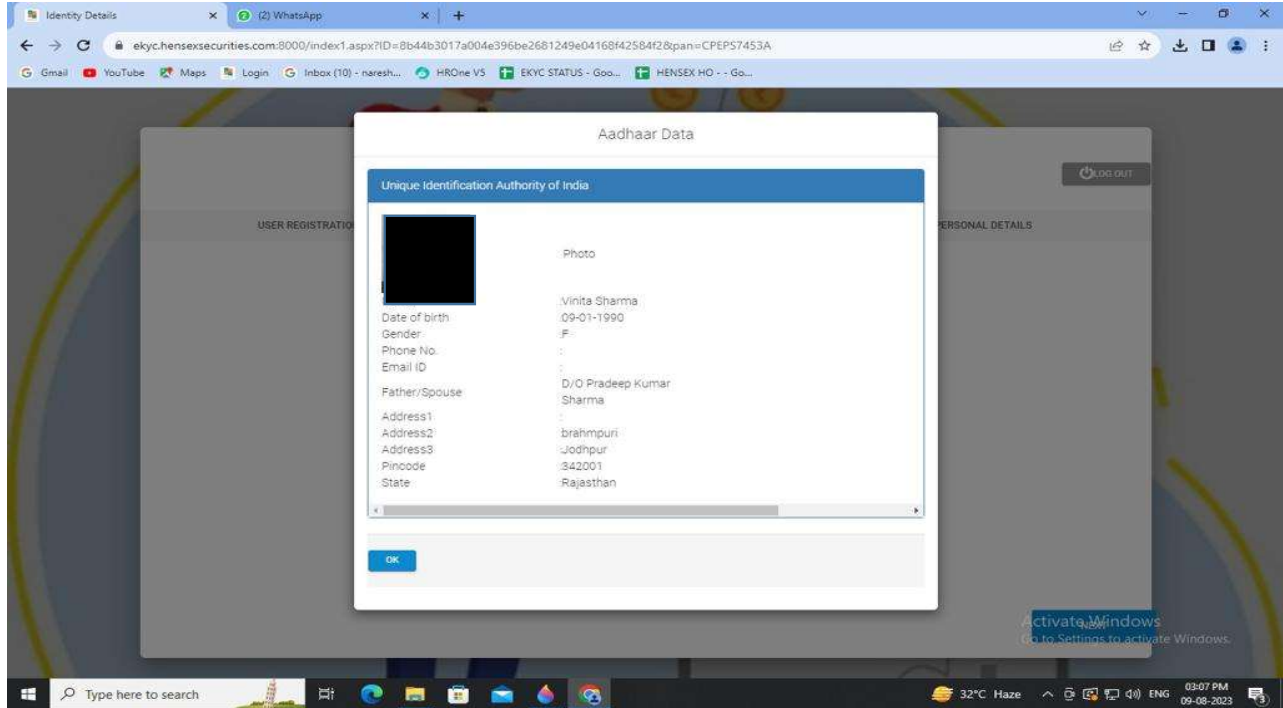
Identity Details × (2) WhatsApp × +

ekyc.hensexsecurities.com:8000/index1.aspx?ID=8b44b3017a004e396be2681249e04168f42584f2&pan=CPEPS7453A

Gmail YouTube Maps Login Inbox (10) - naresh... HROne V5 EKYC STATUS - Goo... HENSEX HO - - Go...

LOG OUT

USER REGISTRATIO

PERSONAL DETAILS

Aadhaar Data

Unique Identification Authority of India

| | |
|---|---|
| | Photo |
| | :Vinita Sharma |
| Date of birth | :09-01-1990 |
| Gender | :F |
| Phone No. | : |
| Email ID | : |
| Father/Spouse | :D/O Pradeep Kumar Sharma |
| Address1 | : |
| Address2 | :brahmpuri |
| Address3 | :Jodhpur |
| Pincode | :342001 |
| State | :Rajasthan |

OK

Activate Windows
Go to Settings to activate Windows.

Type here to search

32°C Haze ENG 03:07 PM 09-08-2023